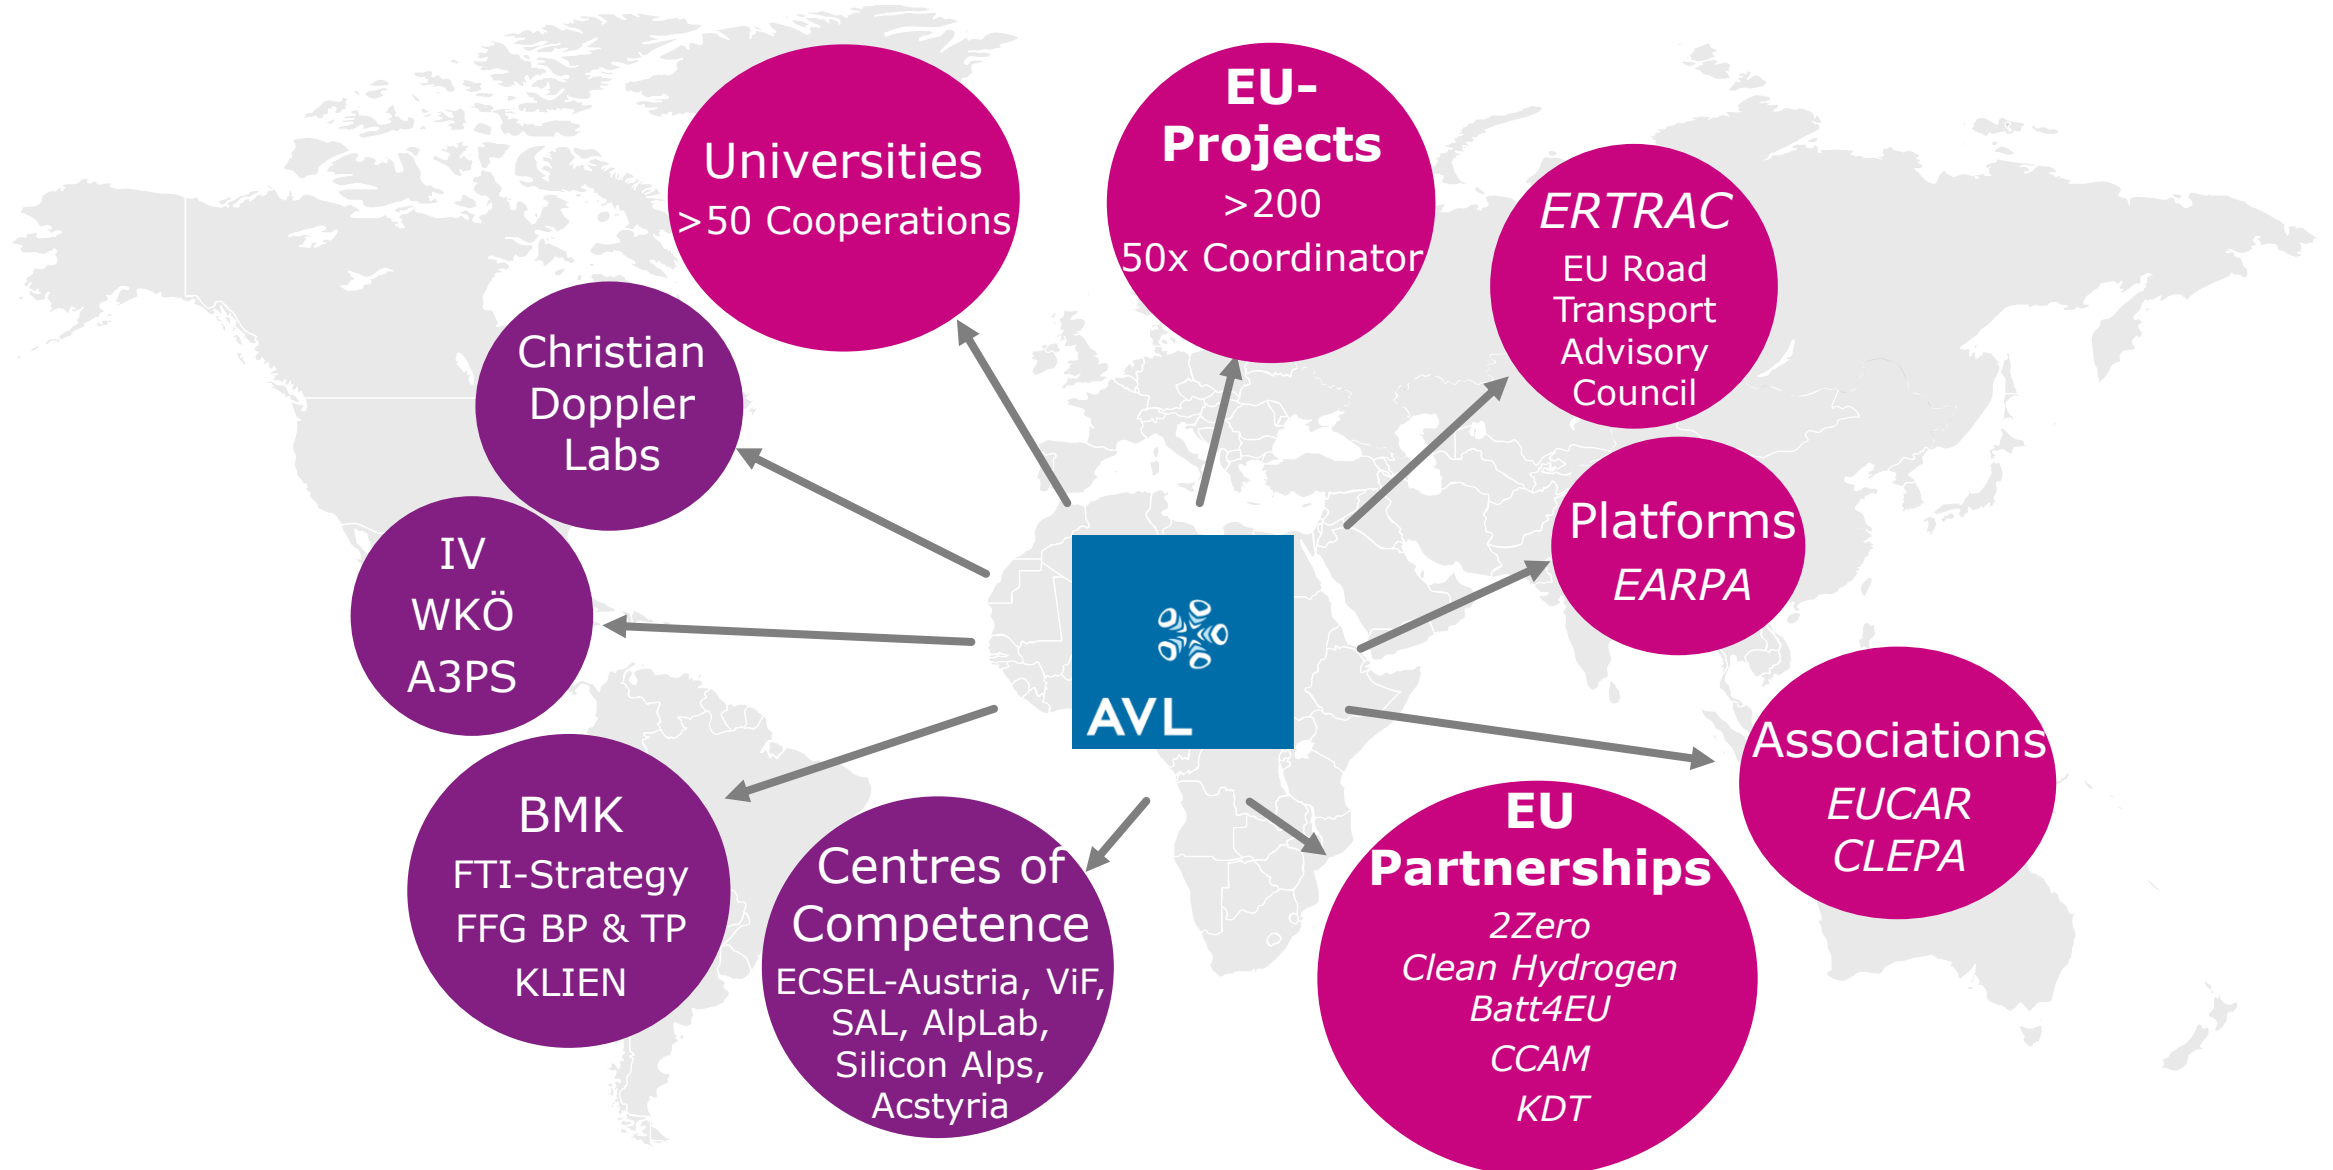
Universities
>50 Cooperations

EU-Projects
>200
50x Coordinator

ERTRAC
EU Road Transport Advisory Council

Christian Doppler Labs

Platforms
EARPA

IV
WKÖ
A3PS

AVL

Associations
EUCAR
CLEPA

BMK
FTI-Strategy
FFG BP & TP
KLIEN

Centres of Competence
ECSEL-Austria, ViF, SAL, AlpLab, Silicon Alps, Acstyria

EU Partnerships
2Zero
Clean Hydrogen
Batt4EU
CCAM
KDT